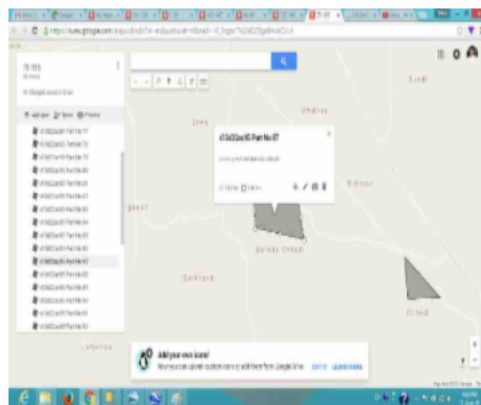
https://www.google.com/maps/d/

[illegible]
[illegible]

Add layer Share Preview

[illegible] Part No 77
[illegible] Part No 78
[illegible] Part No 79
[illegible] Part No 80
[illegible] Part No 81
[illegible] Part No 82
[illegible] Part No 83
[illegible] Part No 84
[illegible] Part No 85
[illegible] Part No 86
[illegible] Part No 87
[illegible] Part No 88
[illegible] Part No 89
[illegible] Part No 90
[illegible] Part No 91
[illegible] Part No 92
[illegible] Part No 93

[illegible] Part No 87

Undree

Jawal

Sardar Chhap

Surkhera

Chitod

Add your own icons!

GOT IT LEARN MORE